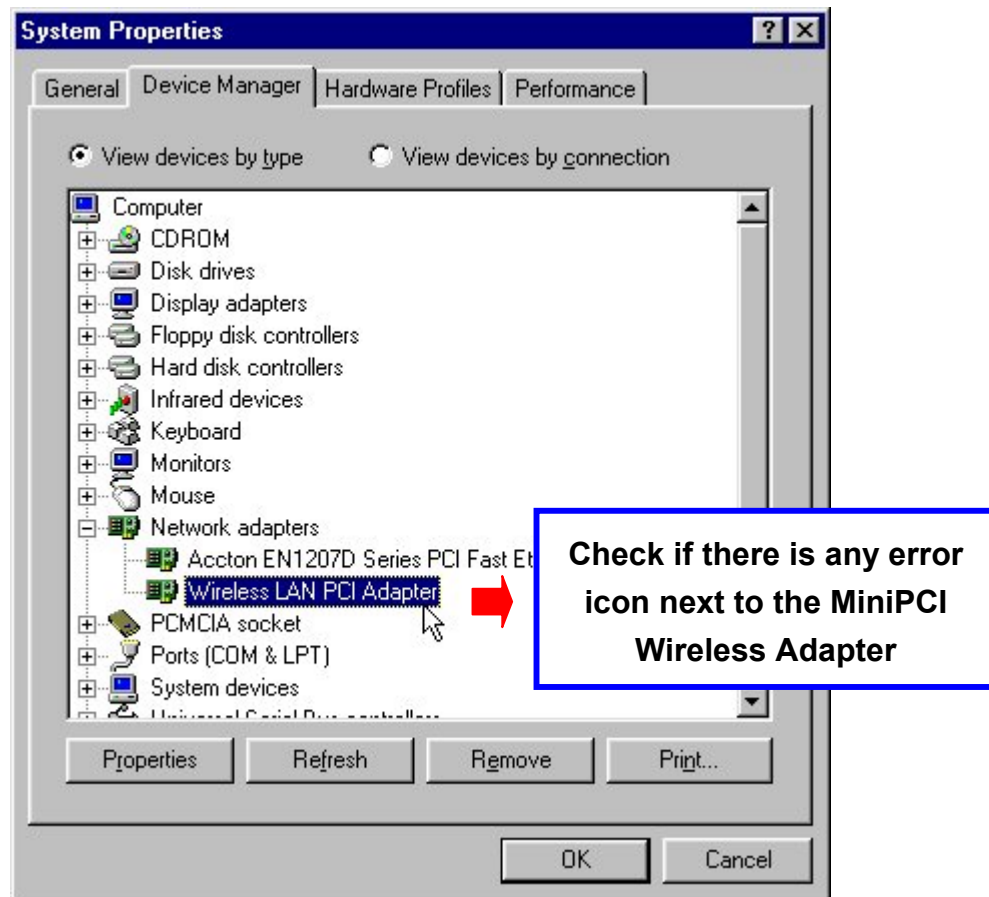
System Properties

? ×

General | Device Manager | Hardware Profiles | Performance

View devices by type
View devices by connection

Computer
CDROM
Disk drives
Display adapters
Floppy disk controllers
Hard disk controllers
Infrared devices
Keyboard
Monitors
Mouse
Network adapters
Accton EN1207D Series PCI Fast Et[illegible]
Wireless LAN PCI Adapter
PCMCIA socket
Ports (COM & LPT)
System devices
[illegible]

Check if there is any error icon next to the MiniPCI Wireless Adapter

Properties
Refresh
Remove
Print...

OK
Cancel